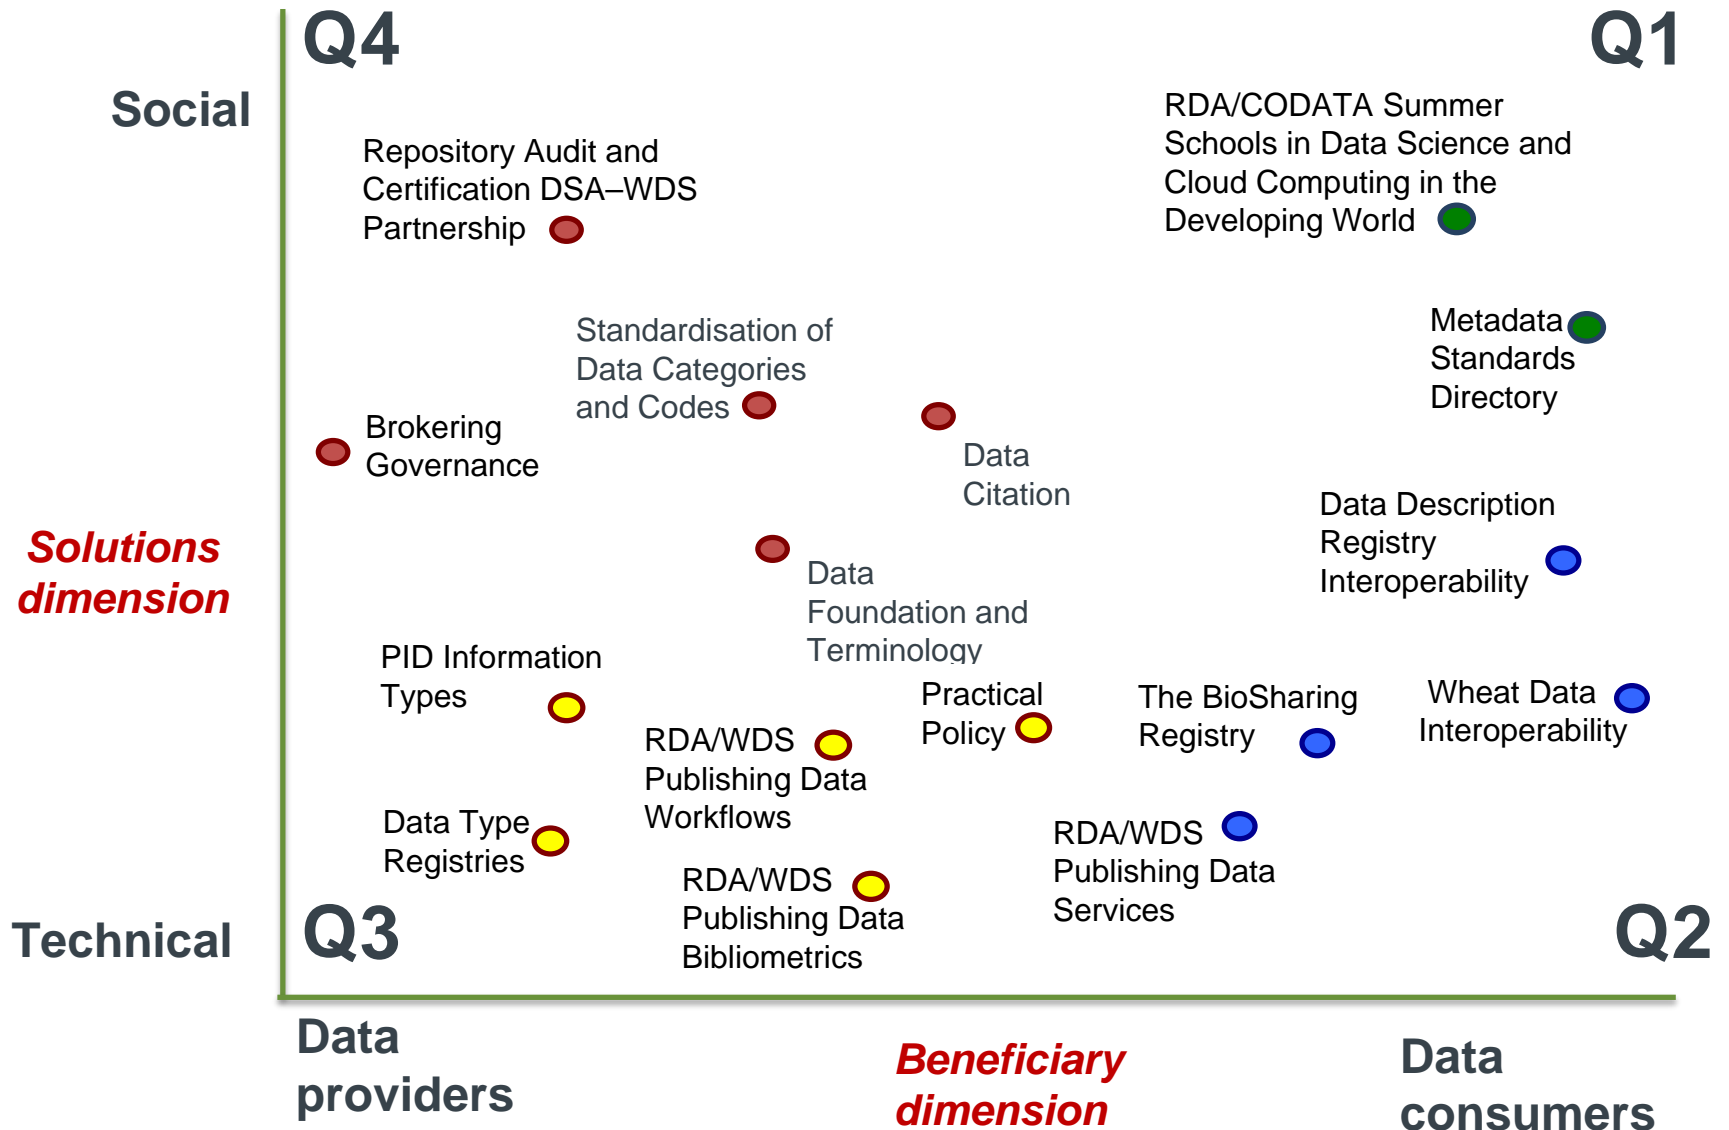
Q4

Q1

Social

Repository Audit and Certification DSA–WDS Partnership

RDA/CODATA Summer Schools in Data Science and Cloud Computing in the Developing World

Standardisation of Data Categories and Codes

Metadata Standards Directory

Brokering Governance

Data Citation

Data Description Registry Interoperability

Solutions dimension

Data Foundation and Terminology

PID Information Types

Practical Policy

The BioSharing Registry

Wheat Data Interoperability

RDA/WDS Publishing Data Workflows

Data Type Registries

RDA/WDS Publishing Data Services

RDA/WDS Publishing Data Bibliometrics

Technical

Q3

Q2

Data providers

Beneficiary dimension

Data consumers